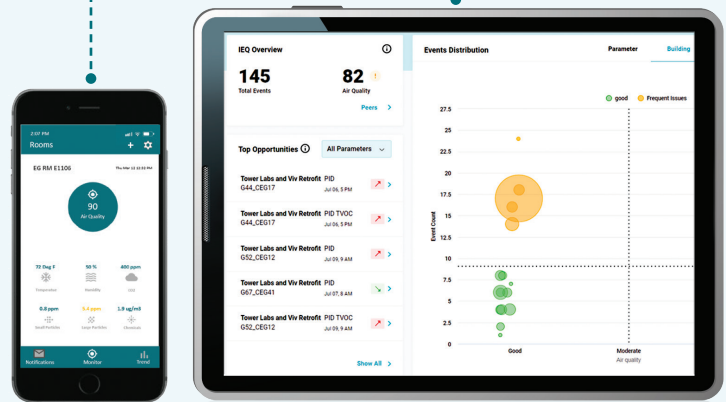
2:37 PM

Rooms

EG RM E1106

Thu Mar 12 12:53 PM

90
Air Quality

72 Deg F
Temperature

50 %
Humidity

480 ppm
CO2

0.0 ppm
Small Particles

0.4 ppm
Large Particles

1.9 ug/m3
Chemicals

Notifications

Monitor

Trend

IEQ Overview

145
Total Events

82
Air Quality

Peers >

Top Opportunities

All Parameters

Tower Labs and Viv Retrofit PID
G44_CEG17
Jul 06, 5 PM

Tower Labs and Viv Retrofit PID TVOC
G44_CEG17
Jul 06, 5 PM

Tower Labs and Viv Retrofit PID
G52_CEG12
Jul 09, 9 AM

Tower Labs and Viv Retrofit PID
G67_CEG41
Jul 07, 8 AM

Tower Labs and Viv Retrofit PID TVOC
G52_CEG12
Jul 09, 9 AM

Show All >

Events Distribution

Parameter

Building

good

Frequent Issues

27.5
25
22.5
20
17.5
15
12.5
10
7.5
5
2.5
0

Event Count

Good

Moderate

Air quality